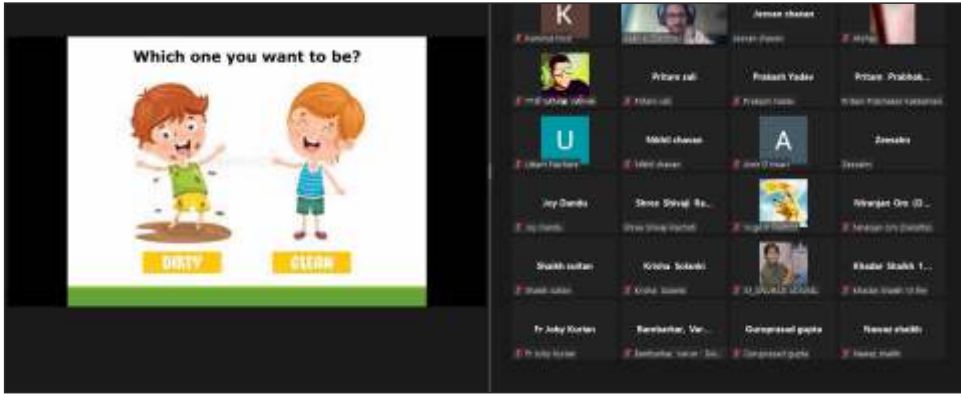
Which one you want to be?

DIRTY

CLEAN

K

Jeevan chavan

Pritam sali

Prakash Yadav

Pritam Prabhak...

U

Nikhil chavan

A

Zeesahn

Joy Dandu

Shree Shivaji Ra...

Niranjan Oro (D...

Shaikh sultan

Krisha Solanki

Khadar Shaikh 1...

Fr Joby Kurian

Ramharkar, Var...

Guruprasad gupta

Nawaz shaikh